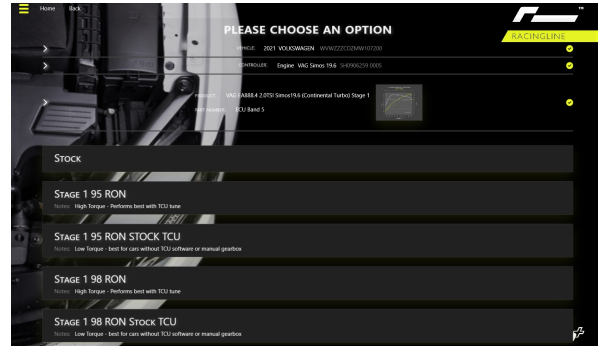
Home Back

PLEASE CHOOSE AN OPTION

RACINGLINE

VEHICLE: 2021 VOLKSWAGEN WVWZZZCDZMW107200

CONTROLLER: Engine VAG Simos 19.6 SH0906259 0005

PRODUCT: VAG EA888.4 2.0TSI Simos19.6 (Continental Turbo) Stage 1

PART NUMBER: ECU Band 5

STOCK

STAGE 1 95 RON
Notes: High Torque - Performs best with TCU tune

STAGE 1 95 RON STOCK TCU
Notes: Low Torque - best for cars without TCU software or manual gearbox

STAGE 1 98 RON
Notes: High Torque - Performs best with TCU tune

STAGE 1 98 RON STOCK TCU
Notes: Low Torque - best for cars without TCU software or manual gearbox